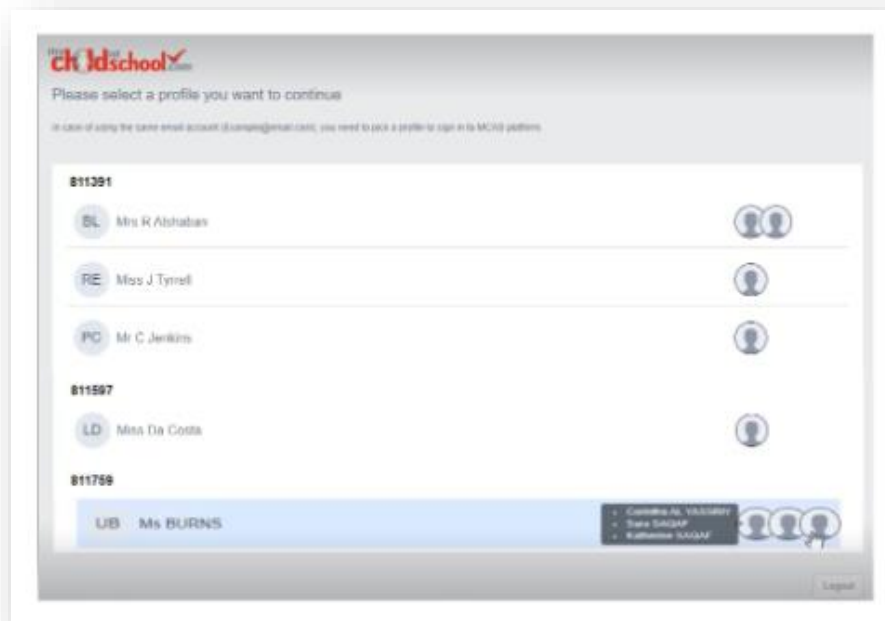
thechildschool.com

Please select a profile you want to continue

In case of using the same email account (Example@email.com), you need to pick a profile to sign in to MCAS platform

811391

BL Mrs R Alshaban

RE Miss J Tyrrell

PC Mr C Jenkins

811597

LD Miss Da Costa

811759

UB Ms BURNS

• Carolina AL YASSIRY
• Sara SAQAF
• Katherine SAQAF

Logout